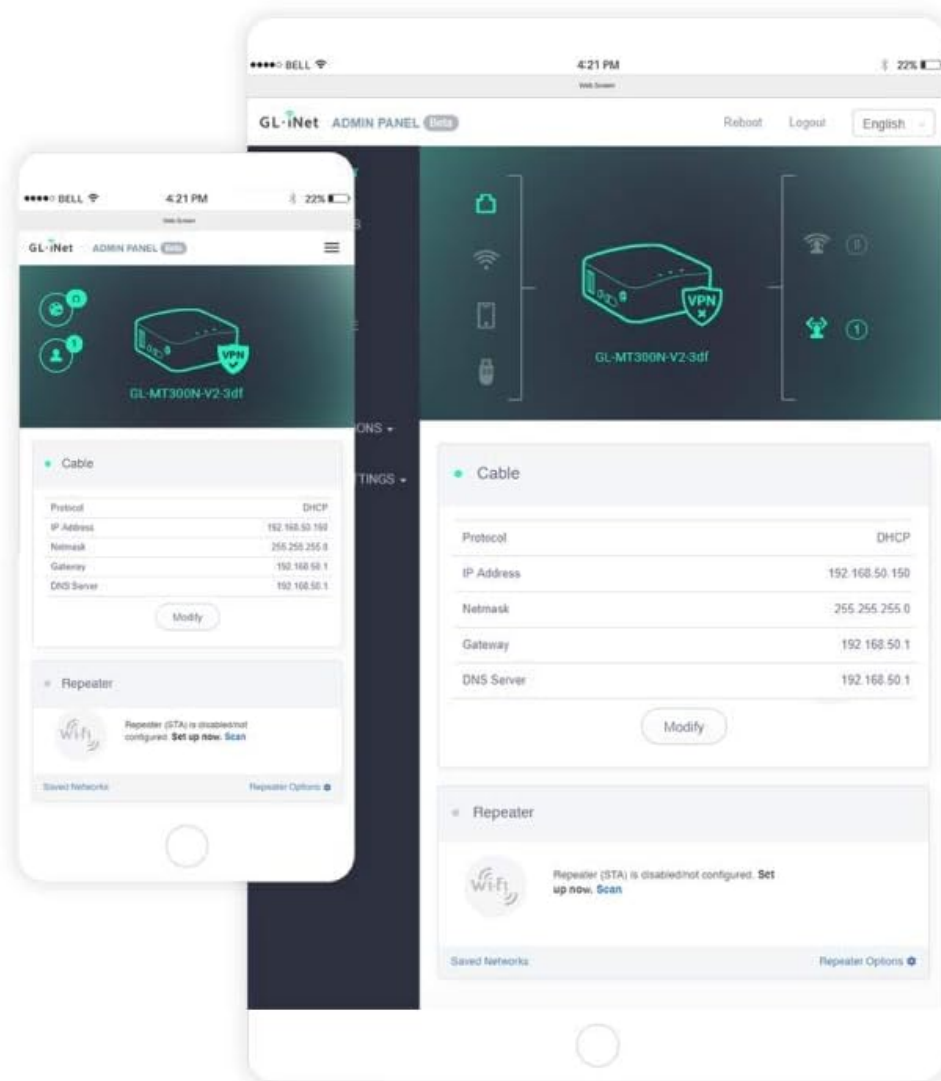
●●●●○ BELL 4:21 PM 22%

Web Screen

GL·iNet ADMIN PANEL Beta

Reboot Logout English

ONS

TINGS

0

1

GL-MT300N-V2-3df

VPN

Cable

| Protocol | DHCP |
|---|---|
| IP Address | 192.168.50.150 |
| Netmask | 255.255.255.0 |
| Gateway | 192.168.50.1 |
| DNS Server | 192.168.50.1 |

Modify

Repeater

Wi-Fi

Repeater (STA) is disabled/not configured. Set up now. Scan

Saved Networks

Repeater Options

●●●●○ BELL 4:21 PM 22%

Web Screen

GL·iNet ADMIN PANEL Beta

0

1

VPN

GL-MT300N-V2-3df

Cable

| Protocol | DHCP |
|---|---|
| IP Address | 192.168.50.150 |
| Netmask | 255.255.255.0 |
| Gateway | 192.168.50.1 |
| DNS Server | 192.168.50.1 |

Modify

Repeater

Wi-Fi

Repeater (STA) is disabled/not configured. Set up now. Scan

Saved Networks

Repeater Options